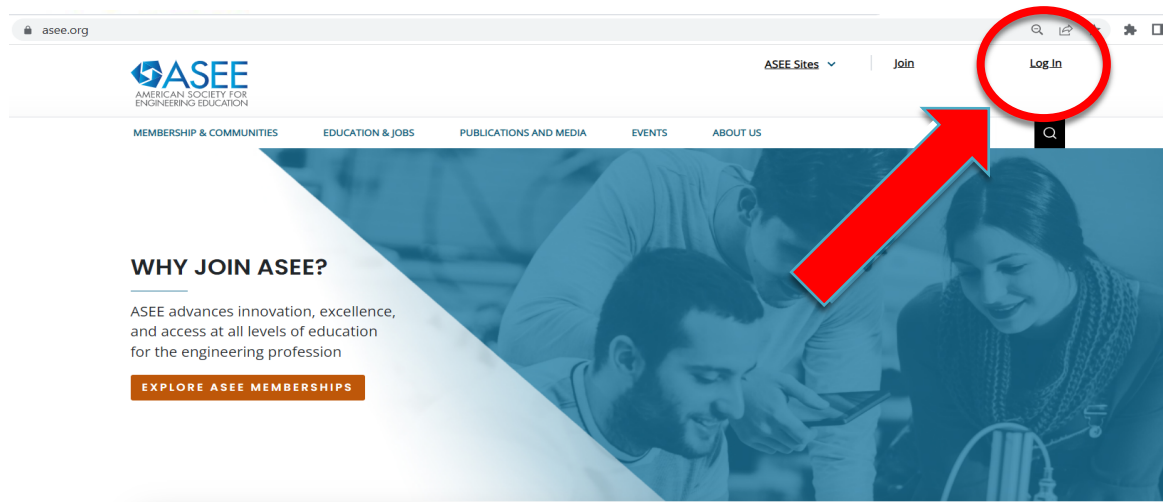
asee.org

ASEE
AMERICAN SOCIETY FOR ENGINEERING EDUCATION

ASEE Sites
Join
Log In

MEMBERSHIP & COMMUNITIES
EDUCATION & JOBS
PUBLICATIONS AND MEDIA
EVENTS
ABOUT US

WHY JOIN ASEE?

ASEE advances innovation, excellence, and access at all levels of education for the engineering profession

EXPLORE ASEE MEMBERSHIPS